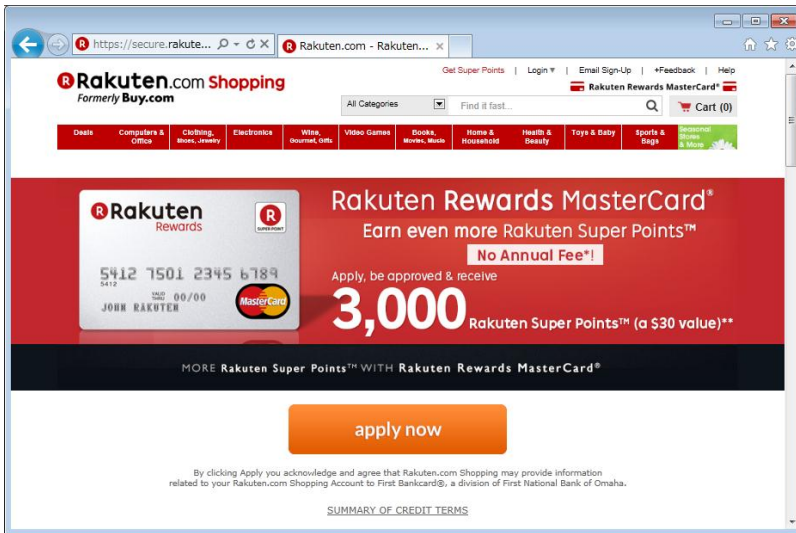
https://secure.rakute...

Rakuten.com - Rakuten...

Rakuten.com Shopping
Formerly Buy.com

Get Super Points | Login | Email Sign-Up | +Feedback | Help

Rakuten Rewards MasterCard®

All Categories

Find it fast...

Cart (0)

Deals | Computers & Office | Clothing, Shoes, Jewelry | Electronics | Wine, Gourmet, Gifts | Video Games | Books, Movies, Music | Home & Household | Health & Beauty | Toys & Baby | Sports & Bags | Seasonal Stores & More

Rakuten Rewards

SUPER POINT

5412 7501 2345 6789
5412
VALID THRU 00/00
JOHN RAKUTEN

MasterCard

Rakuten Rewards MasterCard®

Earn even more Rakuten Super Points™

No Annual Fee*!

Apply, be approved & receive

3,000 Rakuten Super Points™ (a $30 value)**

MORE Rakuten Super Points™ WITH Rakuten Rewards MasterCard®

apply now

By clicking Apply you acknowledge and agree that Rakuten.com Shopping may provide information related to your Rakuten.com Shopping Account to First Bankcard®, a division of First National Bank of Omaha.

SUMMARY OF CREDIT TERMS